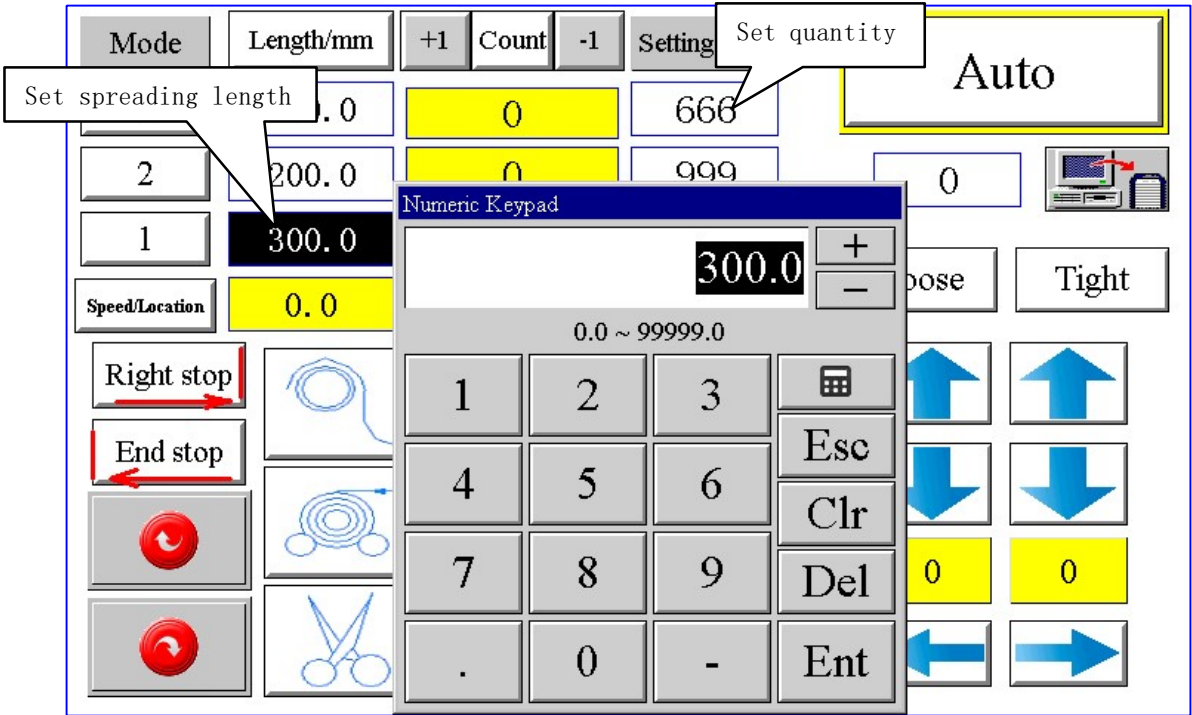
Mode

Length/mm

+1

Count

-1

Setting

Set quantity

Auto

Set spreading length

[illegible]0.0

0

666

2

200.0

0

999

0

Numeric Keypad

1

300.0

300.0

+

−

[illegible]ose

Tight

Speed/Location

0.0

0.0 ~ 99999.0

Right stop

1

2

3

End stop

Esc

4

5

6

Clr

7

8

9

Del

0

0

.

0

-

Ent